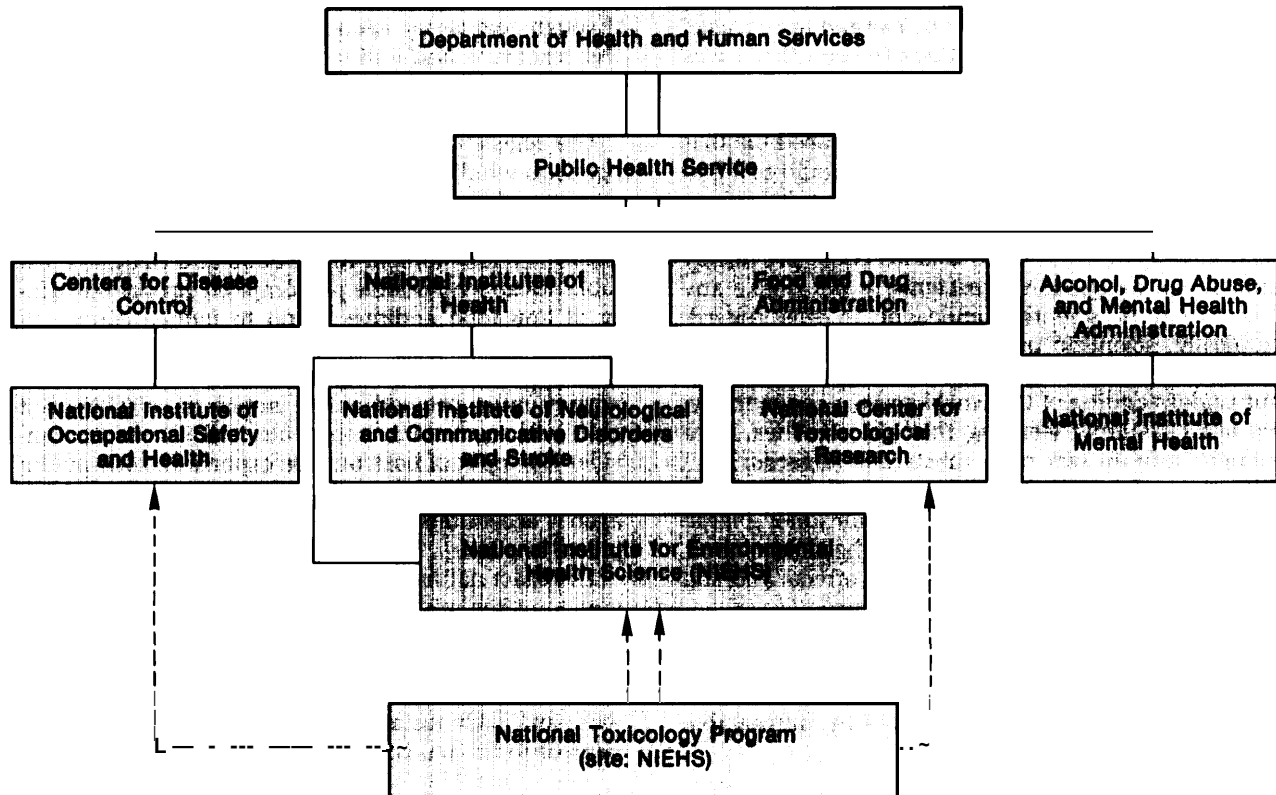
Department of Health and Human Services

Public Health Service

Centers for Disease Control

National Institutes of Health

Food and Drug Administration

Alcohol, Drug Abuse, and Mental Health Administration

National Institute of Occupational Safety and Health

National Institute of Neurological and Communicative Disorders and Stroke

National Center for Toxicological Research

National Institute of Mental Health

National Institute for Environmental Health Science (NIEHS)

National Toxicology Program (site: NIEHS)